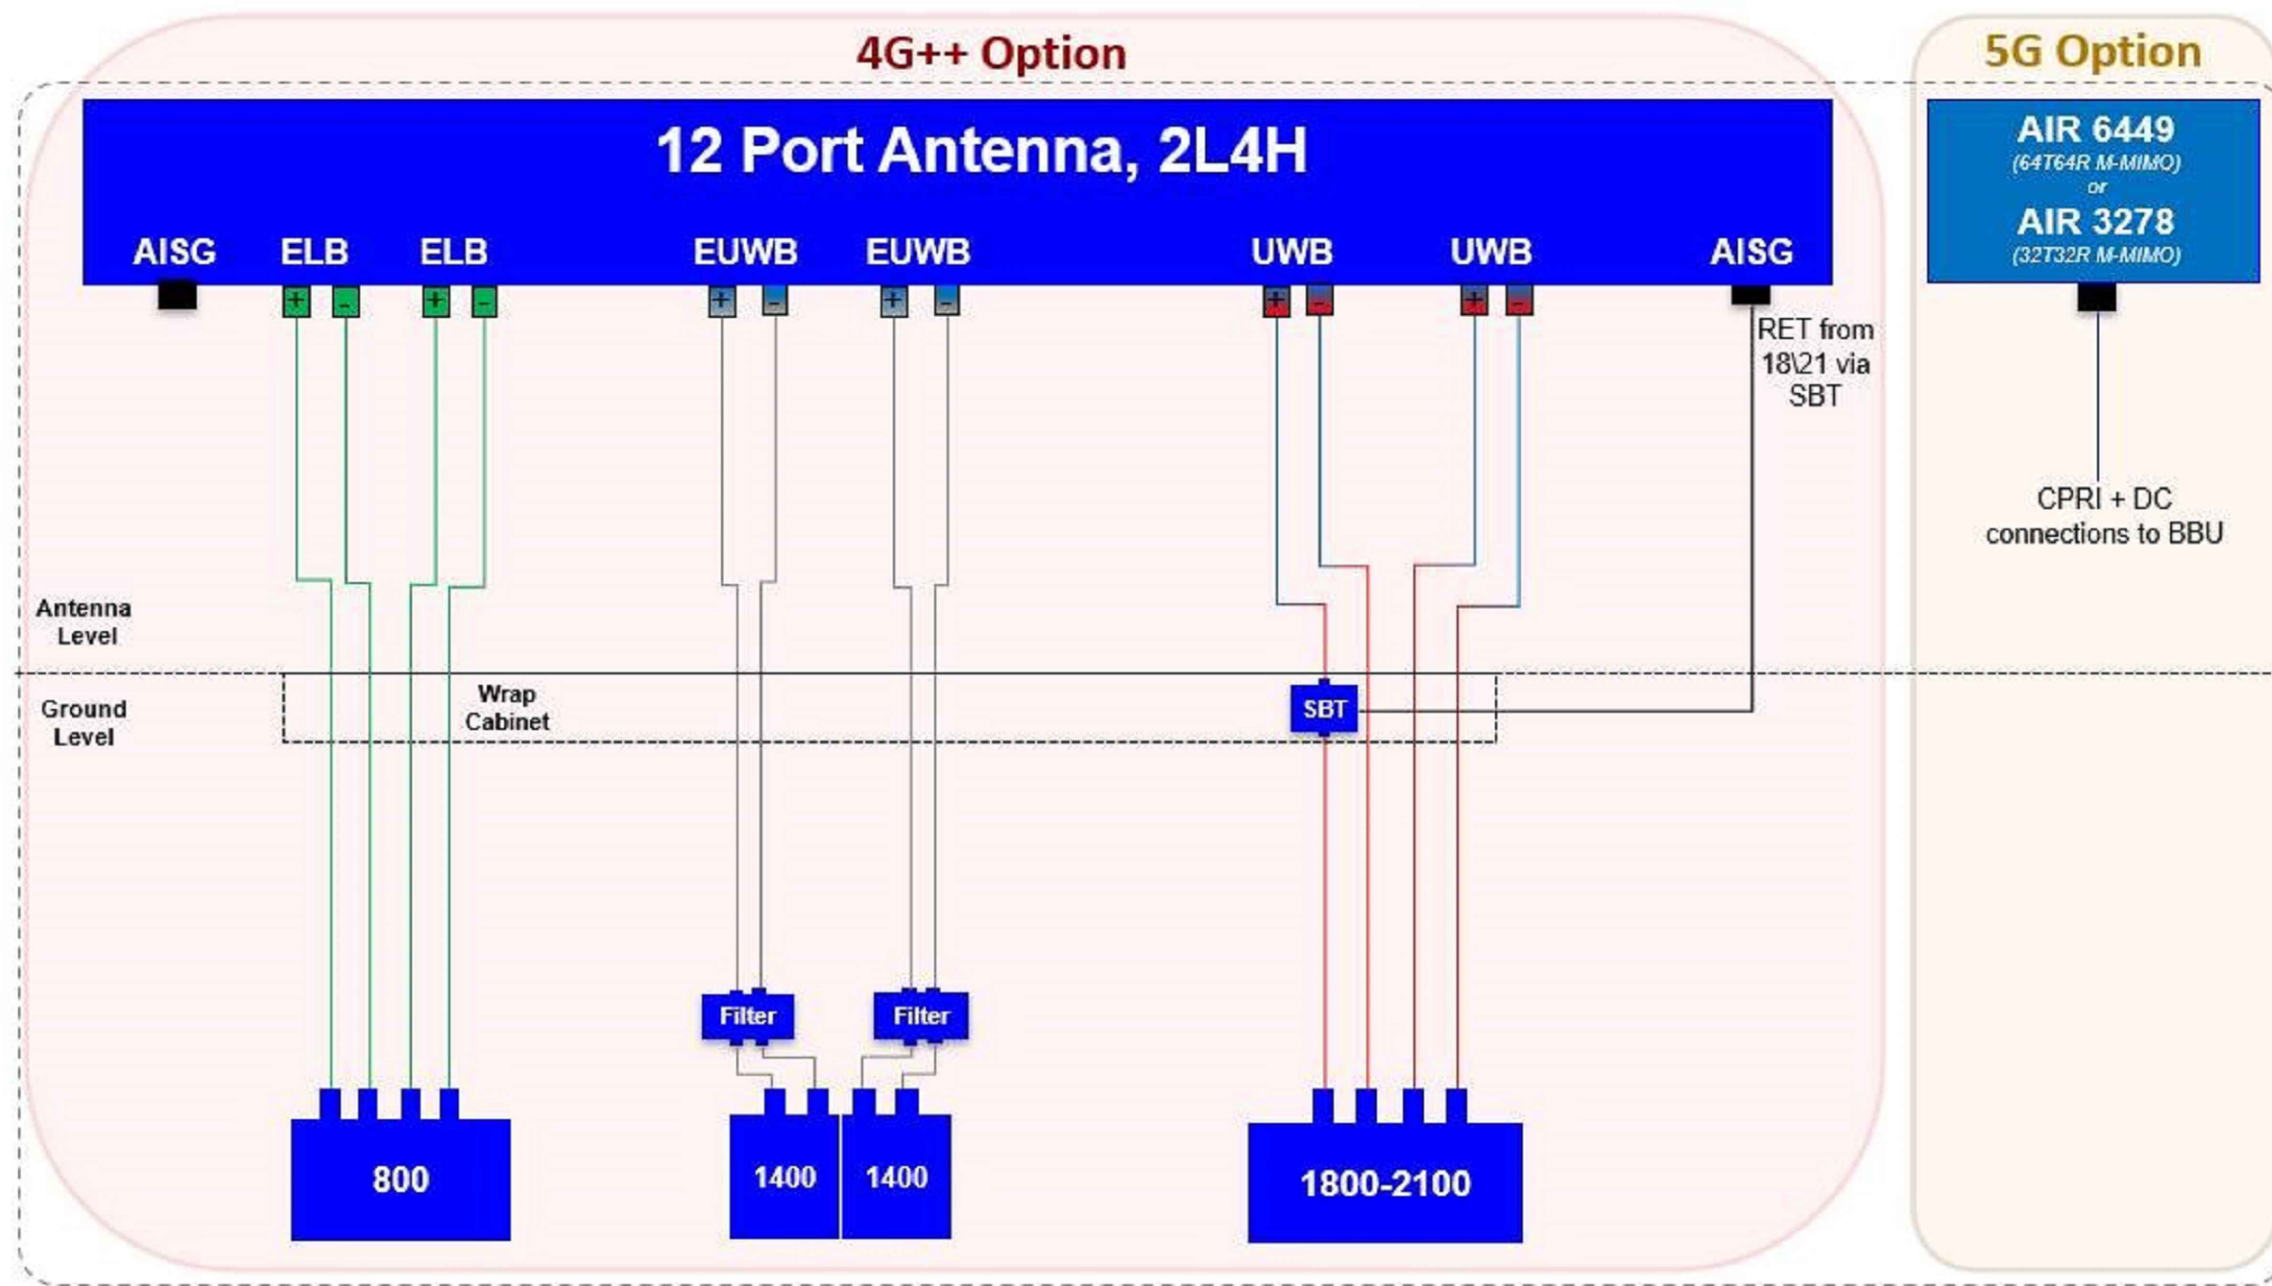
4G++ Option

5G Option

12 Port Antenna, 2L4H

AISG ELB ELB EUWB EUWB UWB UWB AISG

+ - + - + - + - + - + -

AIR 6449
(64T64R M-MIMO)
or
AIR 3278
(32T32R M-MIMO)

RET from 18\21 via SBT

CPRI + DC connections to BBU

Antenna Level

Ground Level

Wrap Cabinet

SBT

Filter

Filter

800

1400

1400

1800-2100